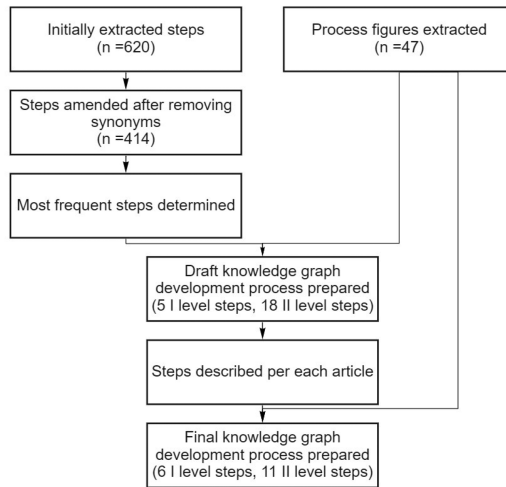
Initially extracted steps
(n =620)

Process figures extracted
(n =47)

Steps amended after removing synonyms
(n =414)

Most frequent steps determined

Draft knowledge graph development process prepared
(5 I level steps, 18 II level steps)

Steps described per each article

Final knowledge graph development process prepared
(6 I level steps, 11 II level steps)